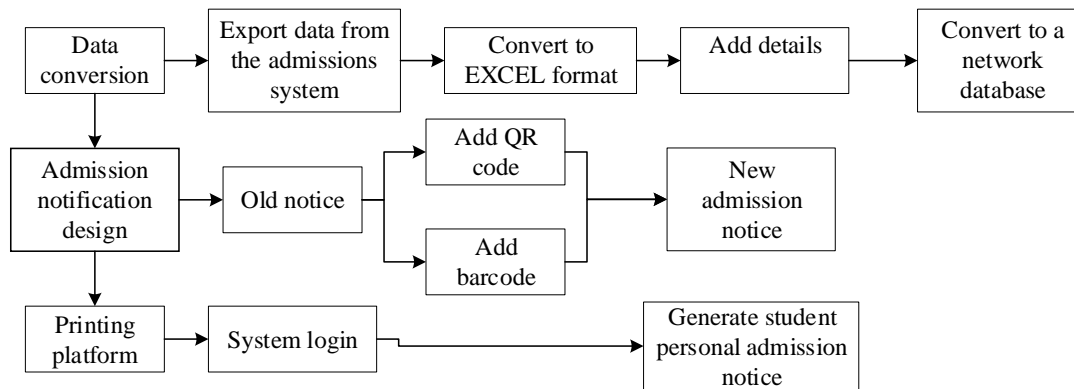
Data conversion

Export data from the admissions system

Convert to EXCEL format

Add details

Convert to a network database

Admission notification design

Old notice

Add QR code

Add barcode

New admission notice

Printing platform

System login

Generate student personal admission notice